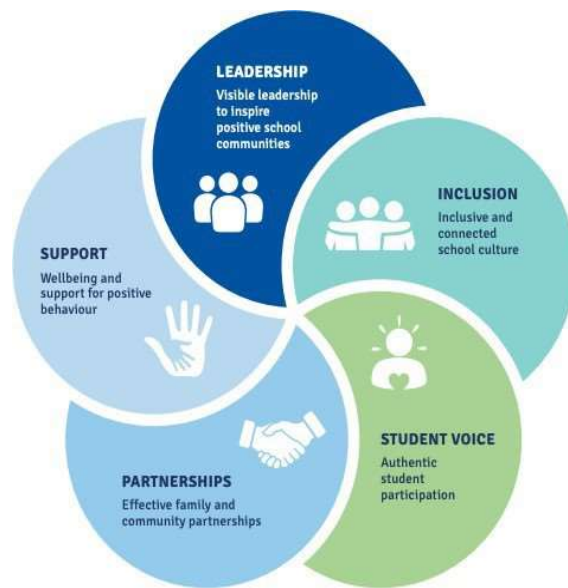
LEADERSHIP
Visible leadership to inspire positive school communities

INCLUSION
Inclusive and connected school culture

STUDENT VOICE
Authentic student participation

PARTNERSHIPS
Effective family and community partnerships

SUPPORT
Wellbeing and support for positive behaviour